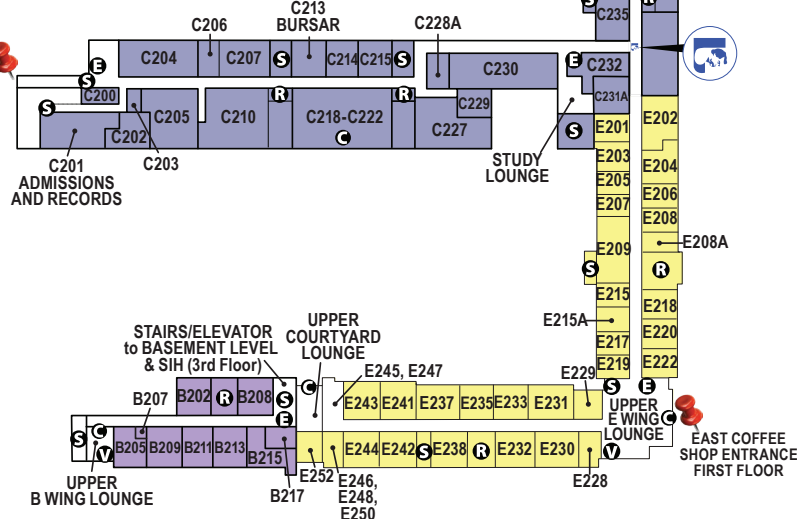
C235
C206
C213
BURSAR
C228A
C204
C207
S
C214
C215
S
E
C232
C230
E
S
C200
C231A
S
R
R
C229
E201
E202
C205
C210
C218-C222
C227
C202
C
S
E203
E204
C201
ADMISSIONS
AND RECORDS
C203
STUDY
LOUNGE
E205
E206
E207
E208
E208A
E209
R
S
E215
E218
E215A
E220
E217
STAIRS/ELEVATOR
to BASEMENT LEVEL
& SIH (3rd Floor)
UPPER
COURTYARD
LOUNGE
E219
E222
E245, E247
E229
S
E
B202
R
B208
S
C
B207
E243
E241
E237
E235
E233
E231
UPPER
E WING
LOUNGE
C
E
S
C
B205
B209
B211
B213
E244
E242
S
E238
R
E232
E230
V
EAST COFFEE
SHOP ENTRANCE
FIRST FLOOR
V
B215
E252
E228
UPPER
B WING LOUNGE
B217
E246,
E248,
E250